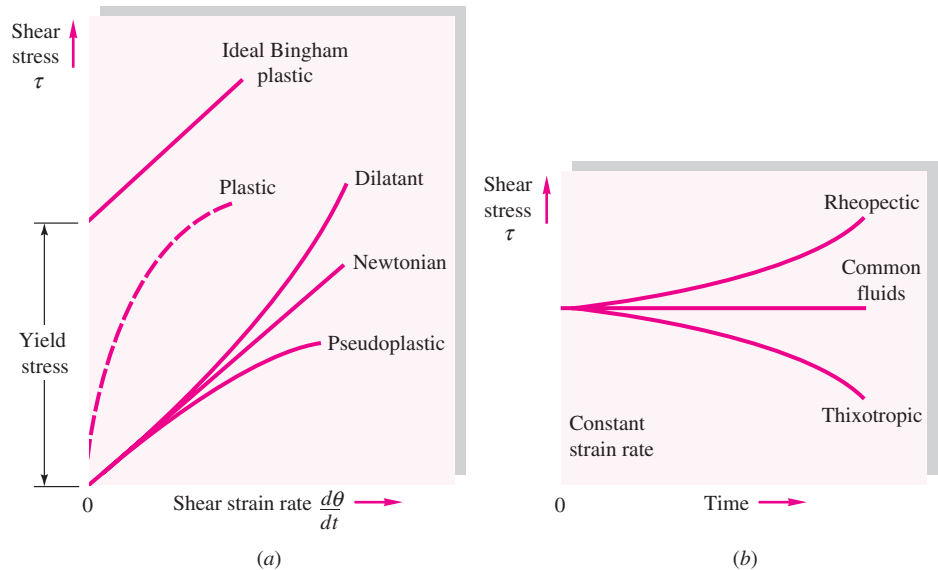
Shear stress $\tau$

Ideal Bingham plastic

Plastic

Dilatant

Newtonian

Pseudoplastic

Yield stress

0

Shear strain rate $\frac{d\theta}{dt}$

(a)

Shear stress $\tau$

Rheopectic

Common fluids

Thixotropic

Constant strain rate

0

Time

(b)